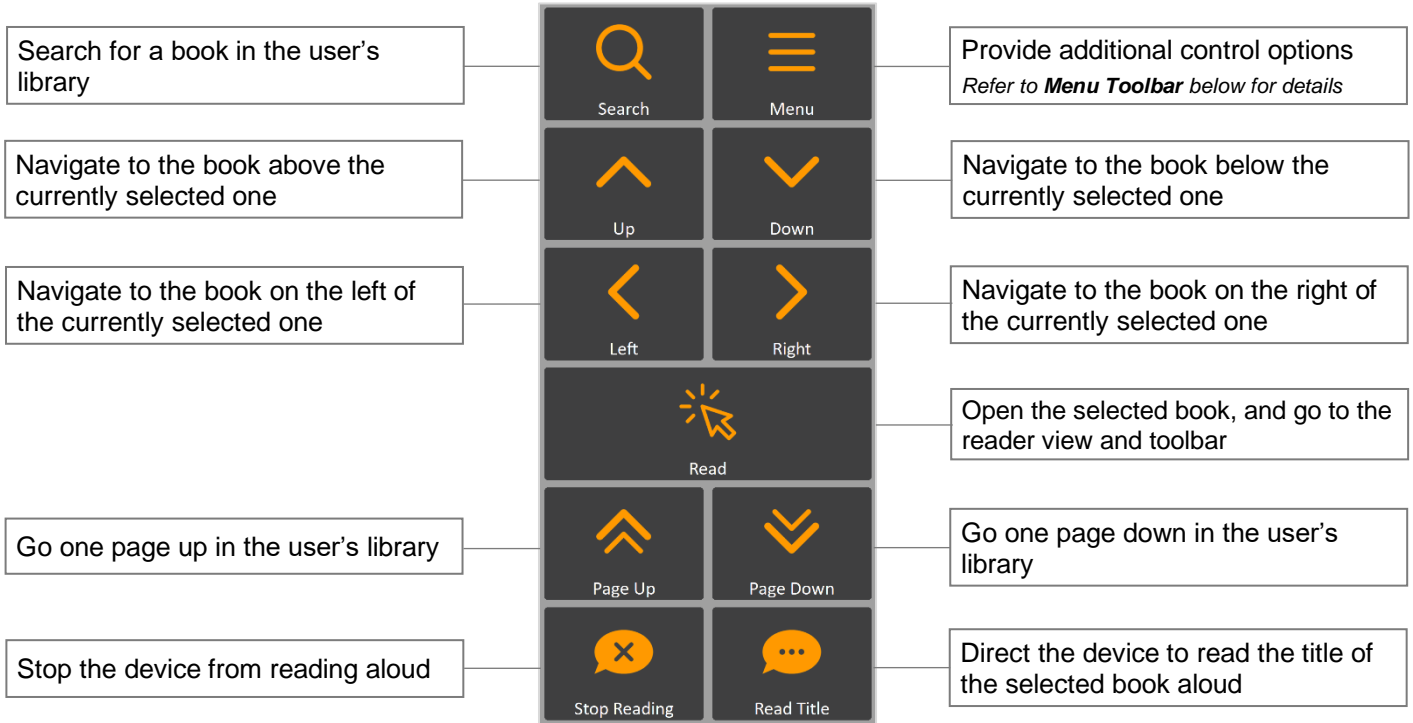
Search for a book in the user's library

Search

Menu

Provide additional control options
*Refer to **Menu Toolbar** below for details*

Navigate to the book above the currently selected one

Up

Down

Navigate to the book below the currently selected one

Navigate to the book on the left of the currently selected one

Left

Right

Navigate to the book on the right of the currently selected one

Read

Open the selected book, and go to the reader view and toolbar

Go one page up in the user's library

Page Up

Page Down

Go one page down in the user's library

Stop the device from reading aloud

Stop Reading

Read Title

Direct the device to read the title of the selected book aloud